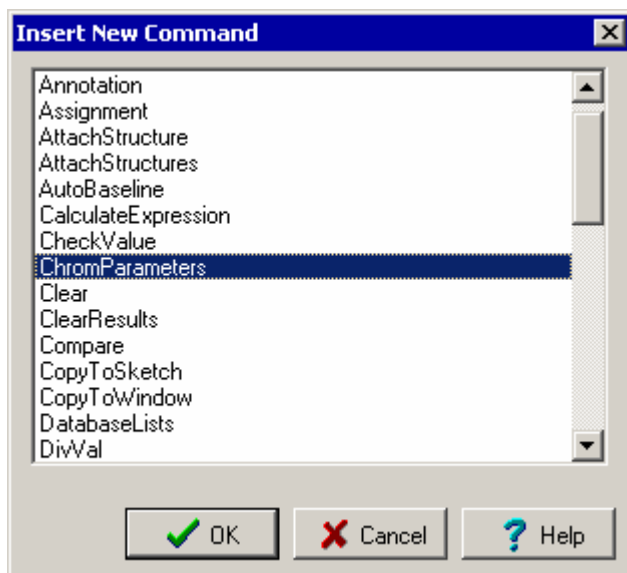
Insert New Command

Annotation
Assignment
AttachStructure
AttachStructures
AutoBaseline
CalculateExpression
CheckValue
ChromParameters
Clear
ClearResults
Compare
CopyToSketch
CopyToWindow
DatabaseLists
DivVal

OK
Cancel
Help